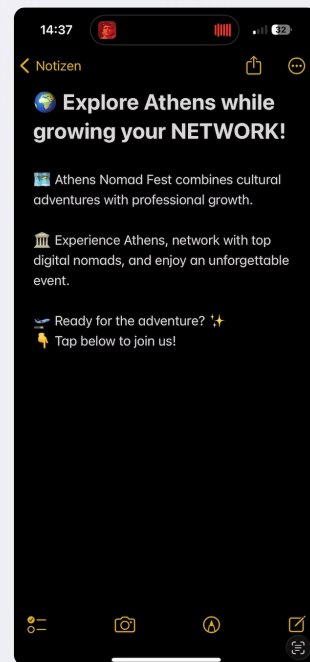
14:37

32

Notizen

🌍 Explore Athens while growing your NETWORK!

🗺️ Athens Nomad Fest combines cultural adventures with professional growth.

🏛️ Experience Athens, network with top digital nomads, and enjoy an unforgettable event.

🛫 Ready for the adventure? ✨
👇 Tap below to join us!